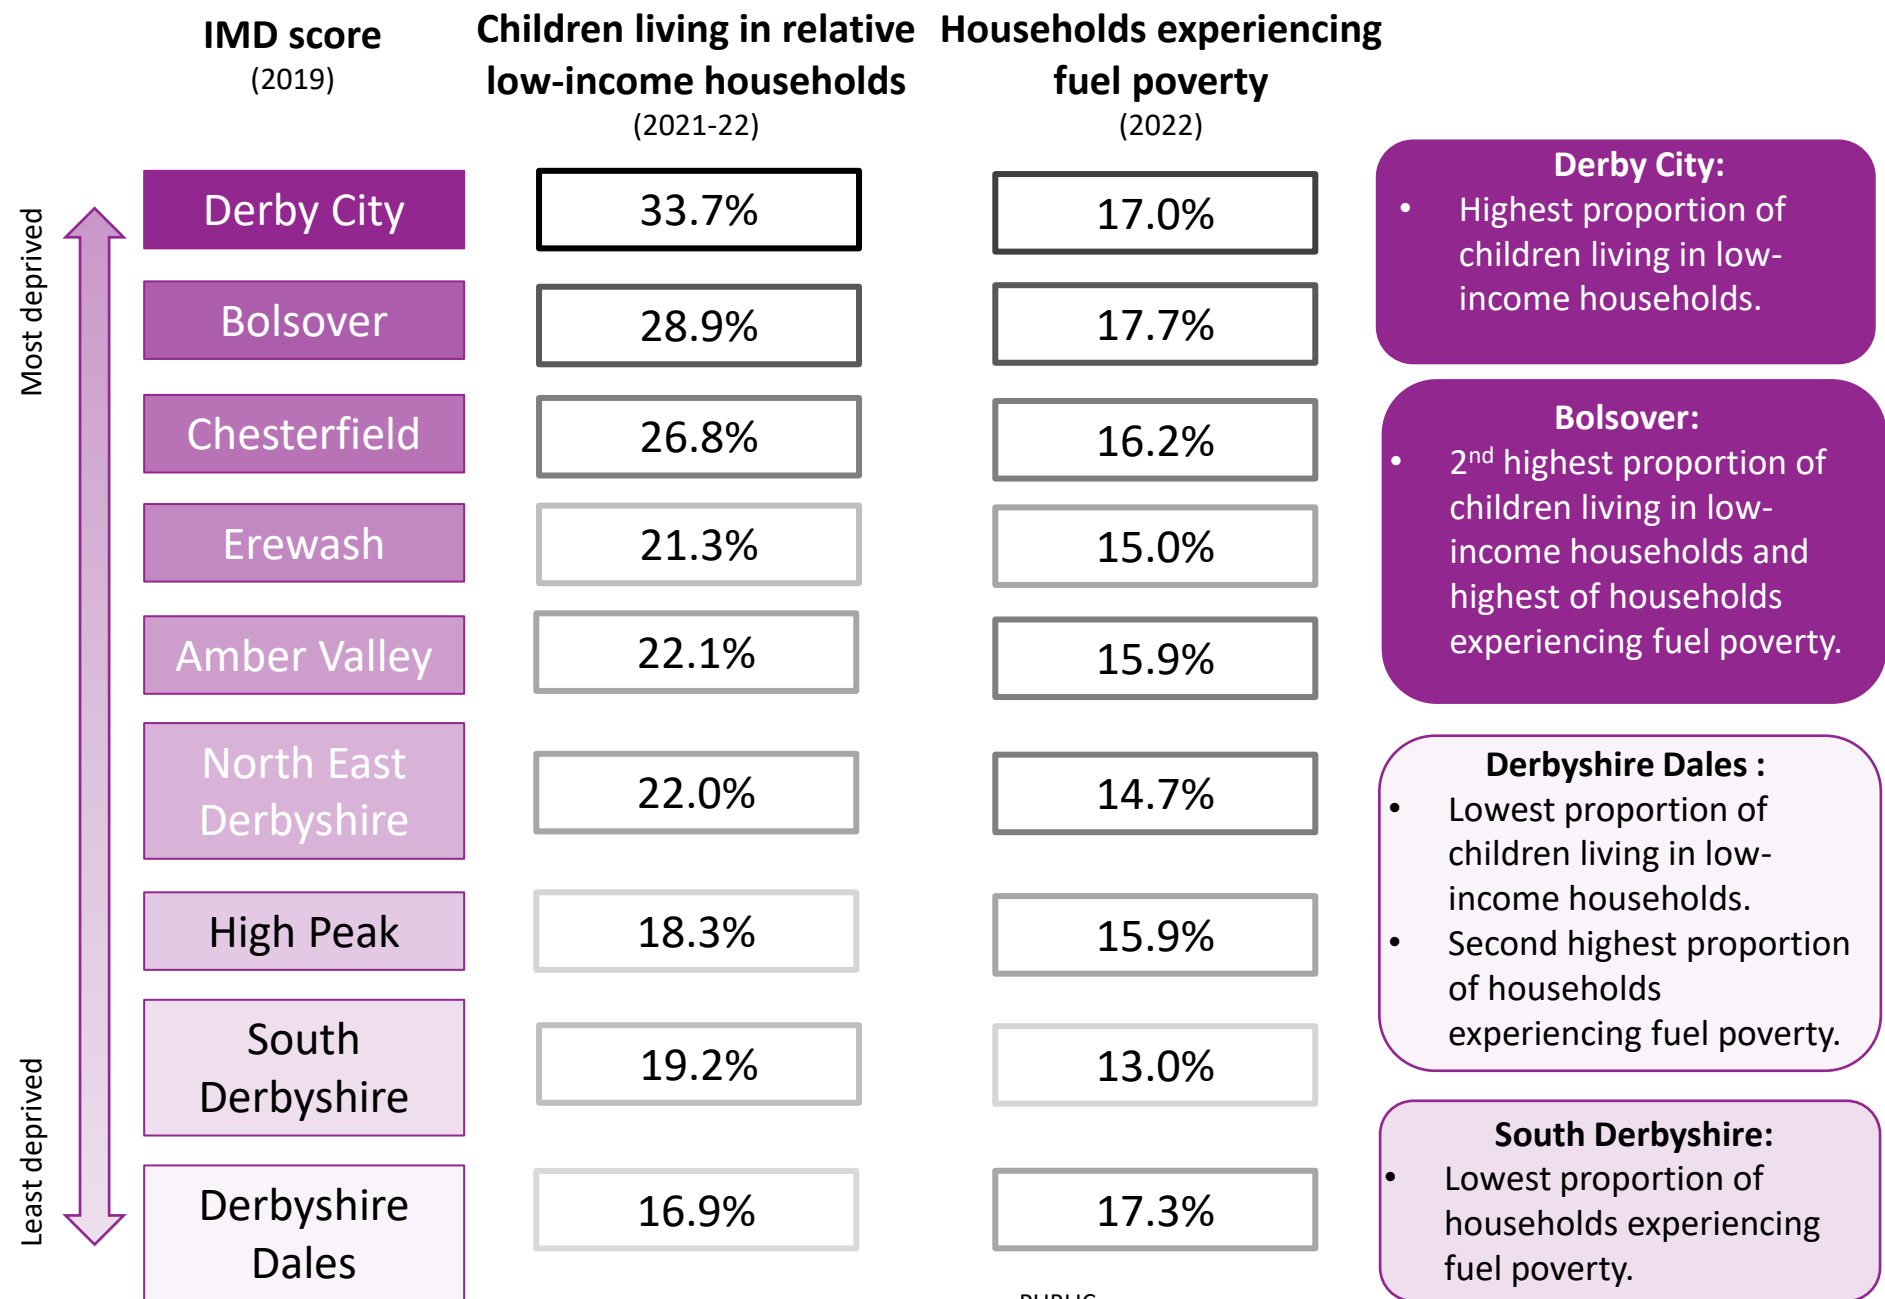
IMD score
(2019)

Children living in relative low-income households
(2021-22)

Households experiencing fuel poverty
(2022)

Most deprived

Least deprived

| IMD score | Children living in relative low-income households | Households experiencing fuel poverty |
|---|---|---|
| Derby City | 33.7% | 17.0% |
| Bolsover | 28.9% | 17.7% |
| Chesterfield | 26.8% | 16.2% |
| Erewash | 21.3% | 15.0% |
| Amber Valley | 22.1% | 15.9% |
| North East Derbyshire | 22.0% | 14.7% |
| High Peak | 18.3% | 15.9% |
| South Derbyshire | 19.2% | 13.0% |
| Derbyshire Dales | 16.9% | 17.3% |

Derby City:
• Highest proportion of children living in low-income households.

Bolsover:
• 2$^{nd}$ highest proportion of children living in low-income households and highest of households experiencing fuel poverty.

Derbyshire Dales :
• Lowest proportion of children living in low-income households.
• Second highest proportion of households experiencing fuel poverty.

South Derbyshire:
• Lowest proportion of households experiencing fuel poverty.

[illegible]